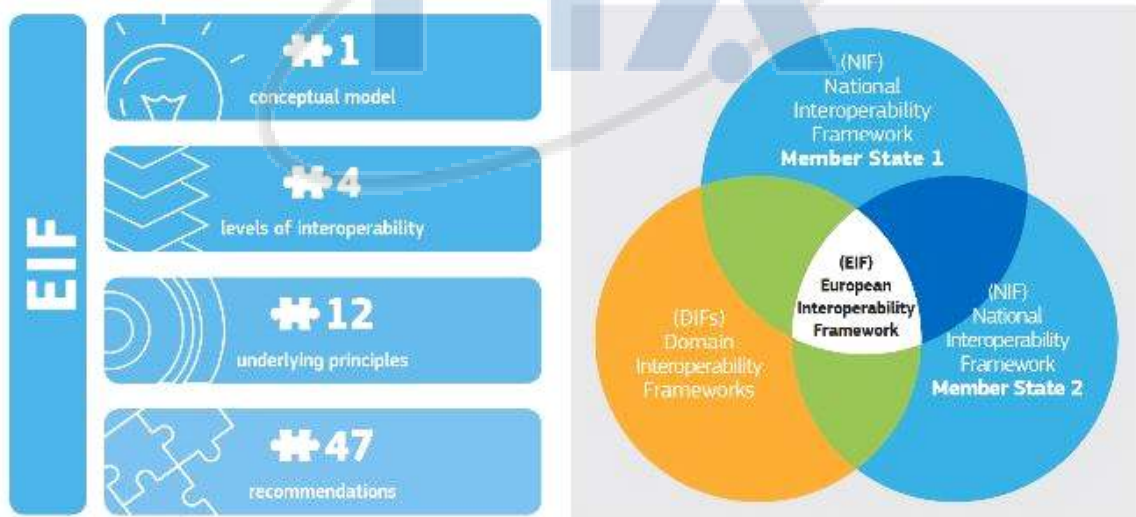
EIF

1
conceptual model

4
levels of interoperability

12
underlying principles

47
recommendations

(NIF)
National
Interoperability
Framework
Member State 1

(DIFs)
Domain
Interoperability
Frameworks

(EIF)
European
Interoperability
Framework

(NIF)
National
Interoperability
Framework
Member State 2